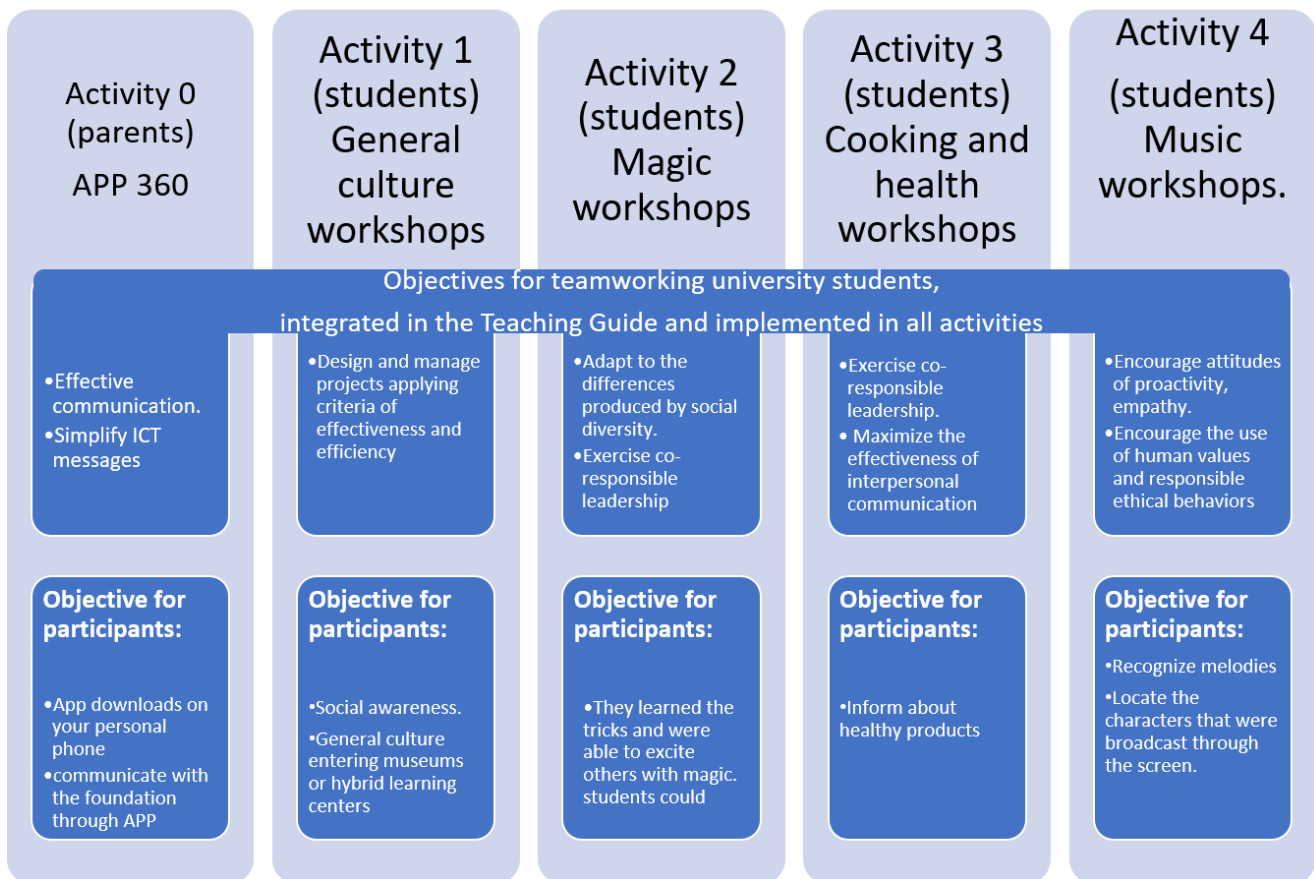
Activity 0 (parents)
APP 360

Activity 1 (students) General culture workshops

Activity 2 (students) Magic workshops

Activity 3 (students) Cooking and health workshops

Activity 4 (students) Music workshops.

Objectives for teamworking university students, integrated in the Teaching Guide and implemented in all activities

•Effective communication.
•Simplify ICT messages

•Design and manage projects applying criteria of effectiveness and efficiency

•Adapt to the differences produced by social diversity.
•Exercise co-responsible leadership

•Exercise co-responsible leadership.
• Maximize the effectiveness of interpersonal communication

•Encourage attitudes of proactivity, empathy.
•Encourage the use of human values and responsible ethical behaviors

Objective for participants:
•App downloads on your personal phone
•communicate with the foundation through APP

Objective for participants:
•Social awareness.
•General culture entering museums or hybrid learning centers

Objective for participants:
•They learned the tricks and were able to excite others with magic. students could

Objective for participants:
•Inform about healthy products

Objective for participants:
•Recognize melodies
•Locate the characters that were broadcast through the screen.